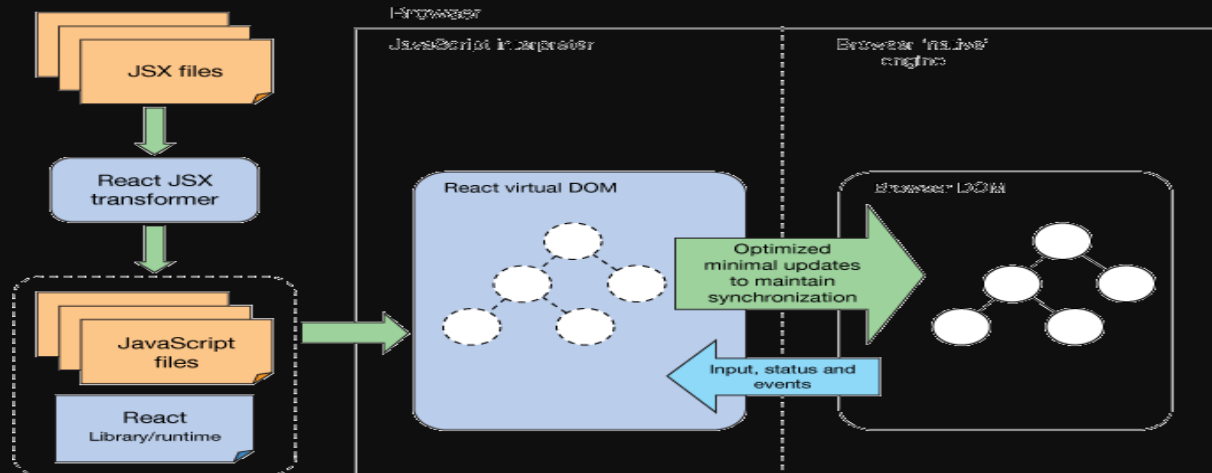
JSX files

React JSX transformer

JavaScript files

React Library/runtime

Browser

JavaScript interpreter

Browser 'native' engine

React virtual DOM

Optimized minimal updates to maintain synchronization

Input, status and events

Browser DOM